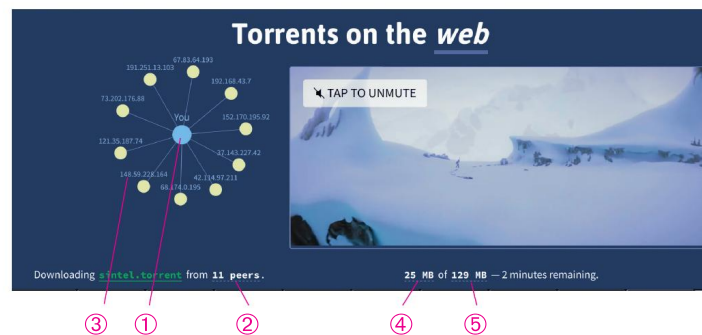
Torrents on the web

67.83.64.191
191.251.13.103
192.168.43.7
73.202.176.88
You
152.170.195.92
121.35.187.74
27.143.227.42
148.59.228.164
42.114.97.211
68.174.0.195

TAP TO UNMUTE

Downloading sintel.torrent from 11 peers.

25 MB of 129 MB — 2 minutes remaining.

③ ① ② ④ ⑤